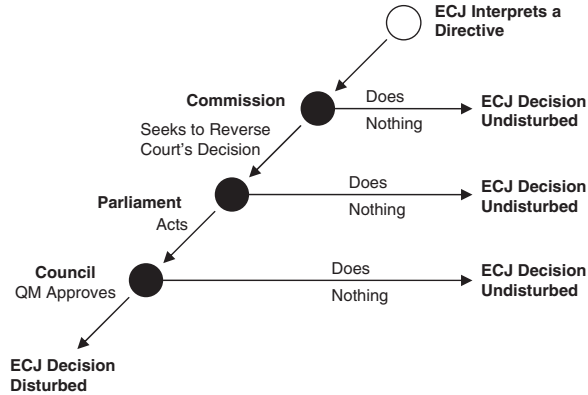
ECJ Interprets a Directive

Commission

Does Nothing

ECJ Decision Undisturbed

Seeks to Reverse Court's Decision

Parliament

Does Nothing

ECJ Decision Undisturbed

Acts

Council

Does Nothing

ECJ Decision Undisturbed

QM Approves

ECJ Decision Disturbed